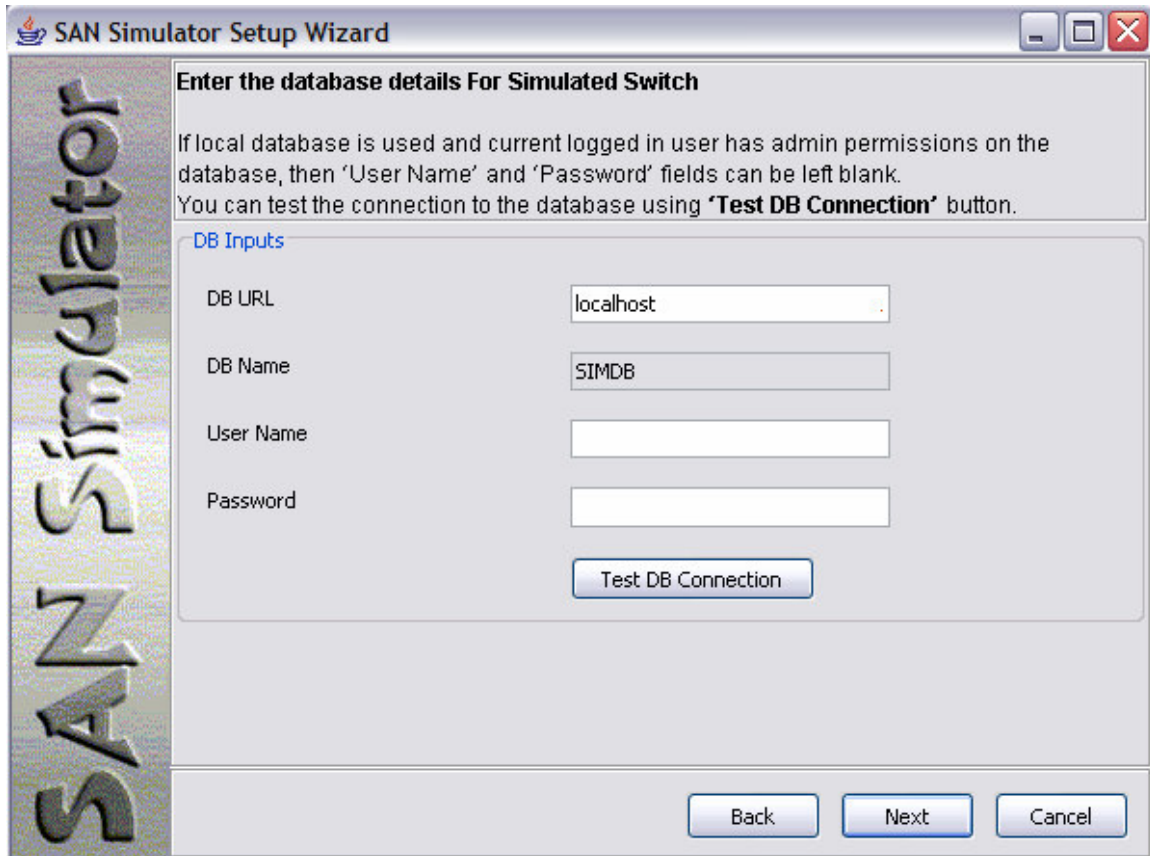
SAN Simulator Setup Wizard

SAN Simulator

Enter the database details For Simulated Switch

If local database is used and current logged in user has admin permissions on the database, then 'User Name' and 'Password' fields can be left blank.
You can test the connection to the database using **'Test DB Connection'** button.

DB Inputs

DB URL localhost

DB Name SIMDB

User Name

Password

Test DB Connection

Back Next Cancel